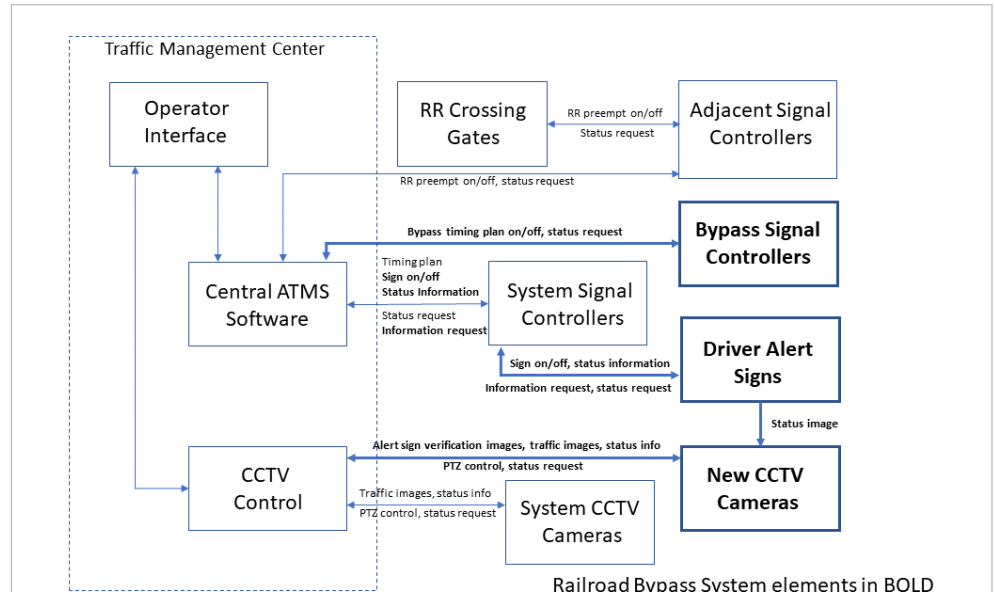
Traffic Management Center

Operator Interface

RR Crossing Gates

RR preempt on/off
Status request

Adjacent Signal Controllers

RR preempt on/off, status request

Bypass timing plan on/off, status request

Bypass Signal Controllers

Central ATMS Software

Timing plan
Sign on/off
Status Information

Status request
Information request

System Signal Controllers

Driver Alert Signs

Sign on/off, status information
Information request, status request

Status image

Alert sign verification images, traffic images, status info
PTZ control, status request

CCTV Control

New CCTV Cameras

Traffic images, status info
PTZ control, status request

System CCTV Cameras

Railroad Bypass System elements in BOLD